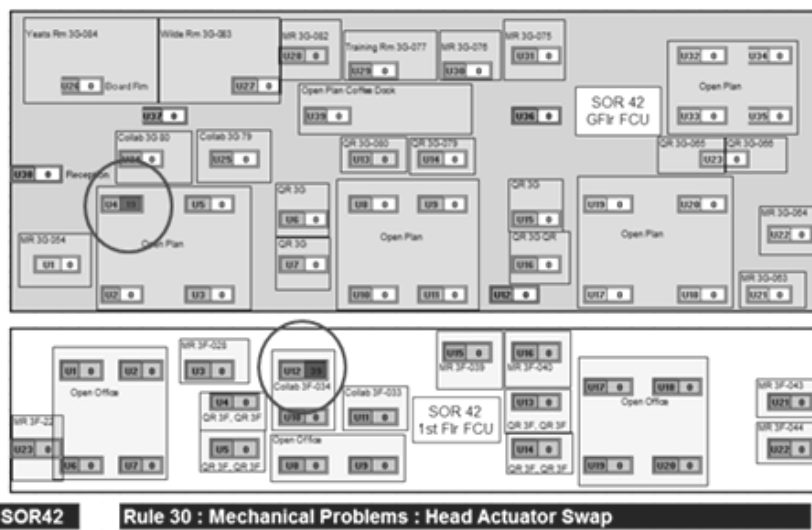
Yeats Rm 3G-084
Wilde Rm 3G-083
MR 3G-082
Training Rm 3G-077
MR 3G-076
MR 3G-075
U26 0 Board Rm
U27 0
U28 0
U29 0
U30 0
U31 0
U32 0
U33 0
U34 0
U35 0
Open Plan
SOR 42 GFlr FCU
U22 0
Open Plan Coffee Dock
U39 0
U36 0
Collab 3G-80
Collab 3G-79
U24 0
U25 0
QR 3G-080
QR 3G-079
U13 0
U14 0
QR 3G-065
QR 3G-066
U23 0
U38 0 Reception
U4 35
U5 0
Open Plan
QR 3G
U6 0
U8 0
U9 0
Open Plan
QR 3G
U15 0
QR 3G
U19 0
U20 0
Open Plan
MR 3G-064
U22 0
MR 3G-054
U1 0
QR 3G
U7 0
QR 3G QR
U16 0
MR 3G-063
U21 0
U2 0
U3 0
U10 0
U11 0
U12 0
U17 0
U18 0
MR 3F-028
U3 0
U12 35
Collab 3F-034
U15 0
MR 3F-039
U16 0
MR 3F-040
U1 0
U2 0
Open Office
U4 0
QR 3F, QR 3F
U10 0
Collab 3F-033
U11 0
SOR 42 1st Flr FCU
U13 0
QR 3F, QR 3F
U17 0
U18 0
Open Office
MR 3F-043
U21 0
MR 3F-044
U22 0
MR 3F-22
U23 0
U6 0
U7 0
U5 0
QR 3F, QR 3F
Open Office
U8 0
U9 0
U14 0
QR 3F, QR 3F
U19 0
U20 0
SOR42
Rule 30 : Mechanical Problems : Head Actuator Swap